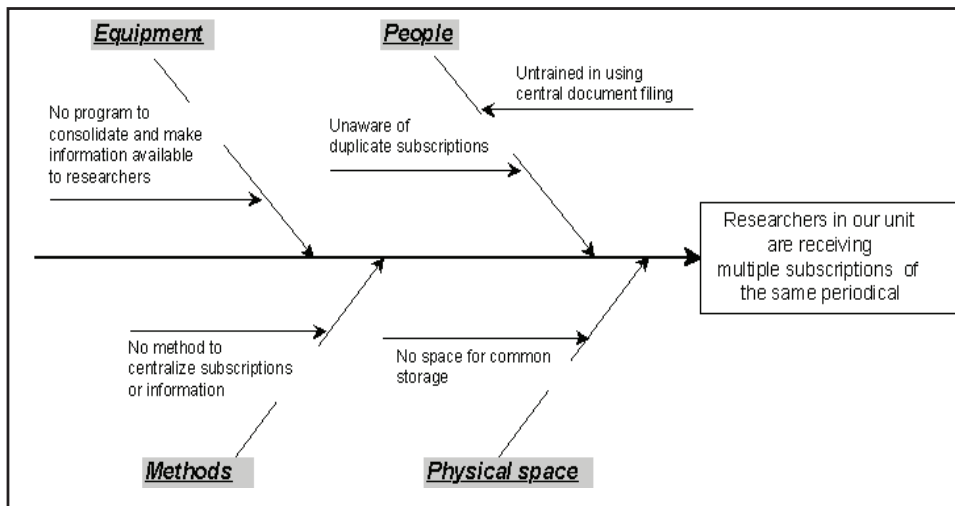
Equipment

People

Untrained in using central document filing

No program to consolidate and make information available to researchers

Unaware of duplicate subscriptions

Researchers in our unit are receiving multiple subscriptions of the same periodical

No method to centralize subscriptions or information

No space for common storage

Methods

Physical space